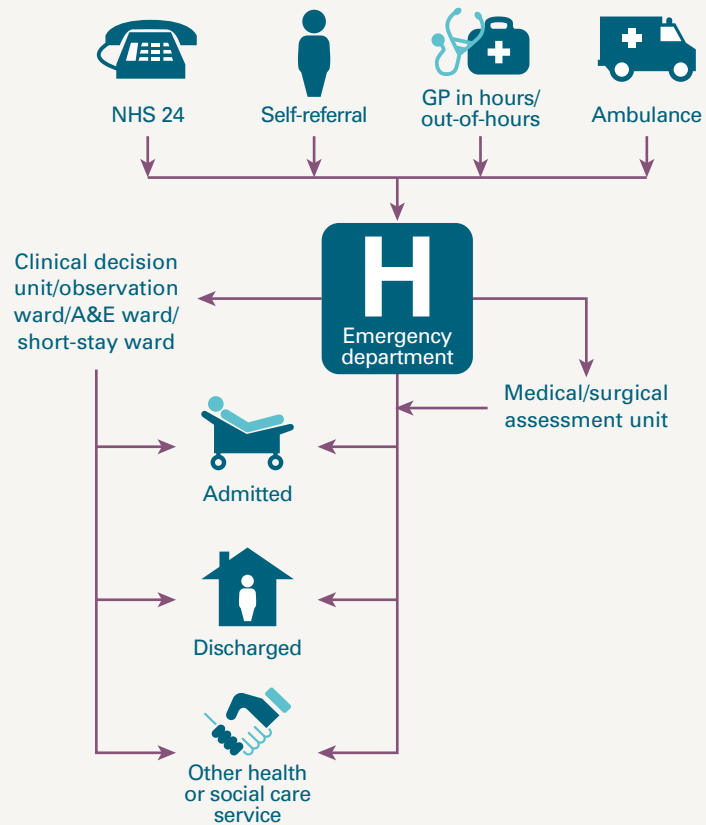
NHS 24

Self-referral

GP in hours/ out-of-hours

Ambulance

H

Emergency department

Clinical decision unit/observation ward/A&E ward/ short-stay ward

Medical/surgical assessment unit

Admitted

Discharged

Other health or social care service